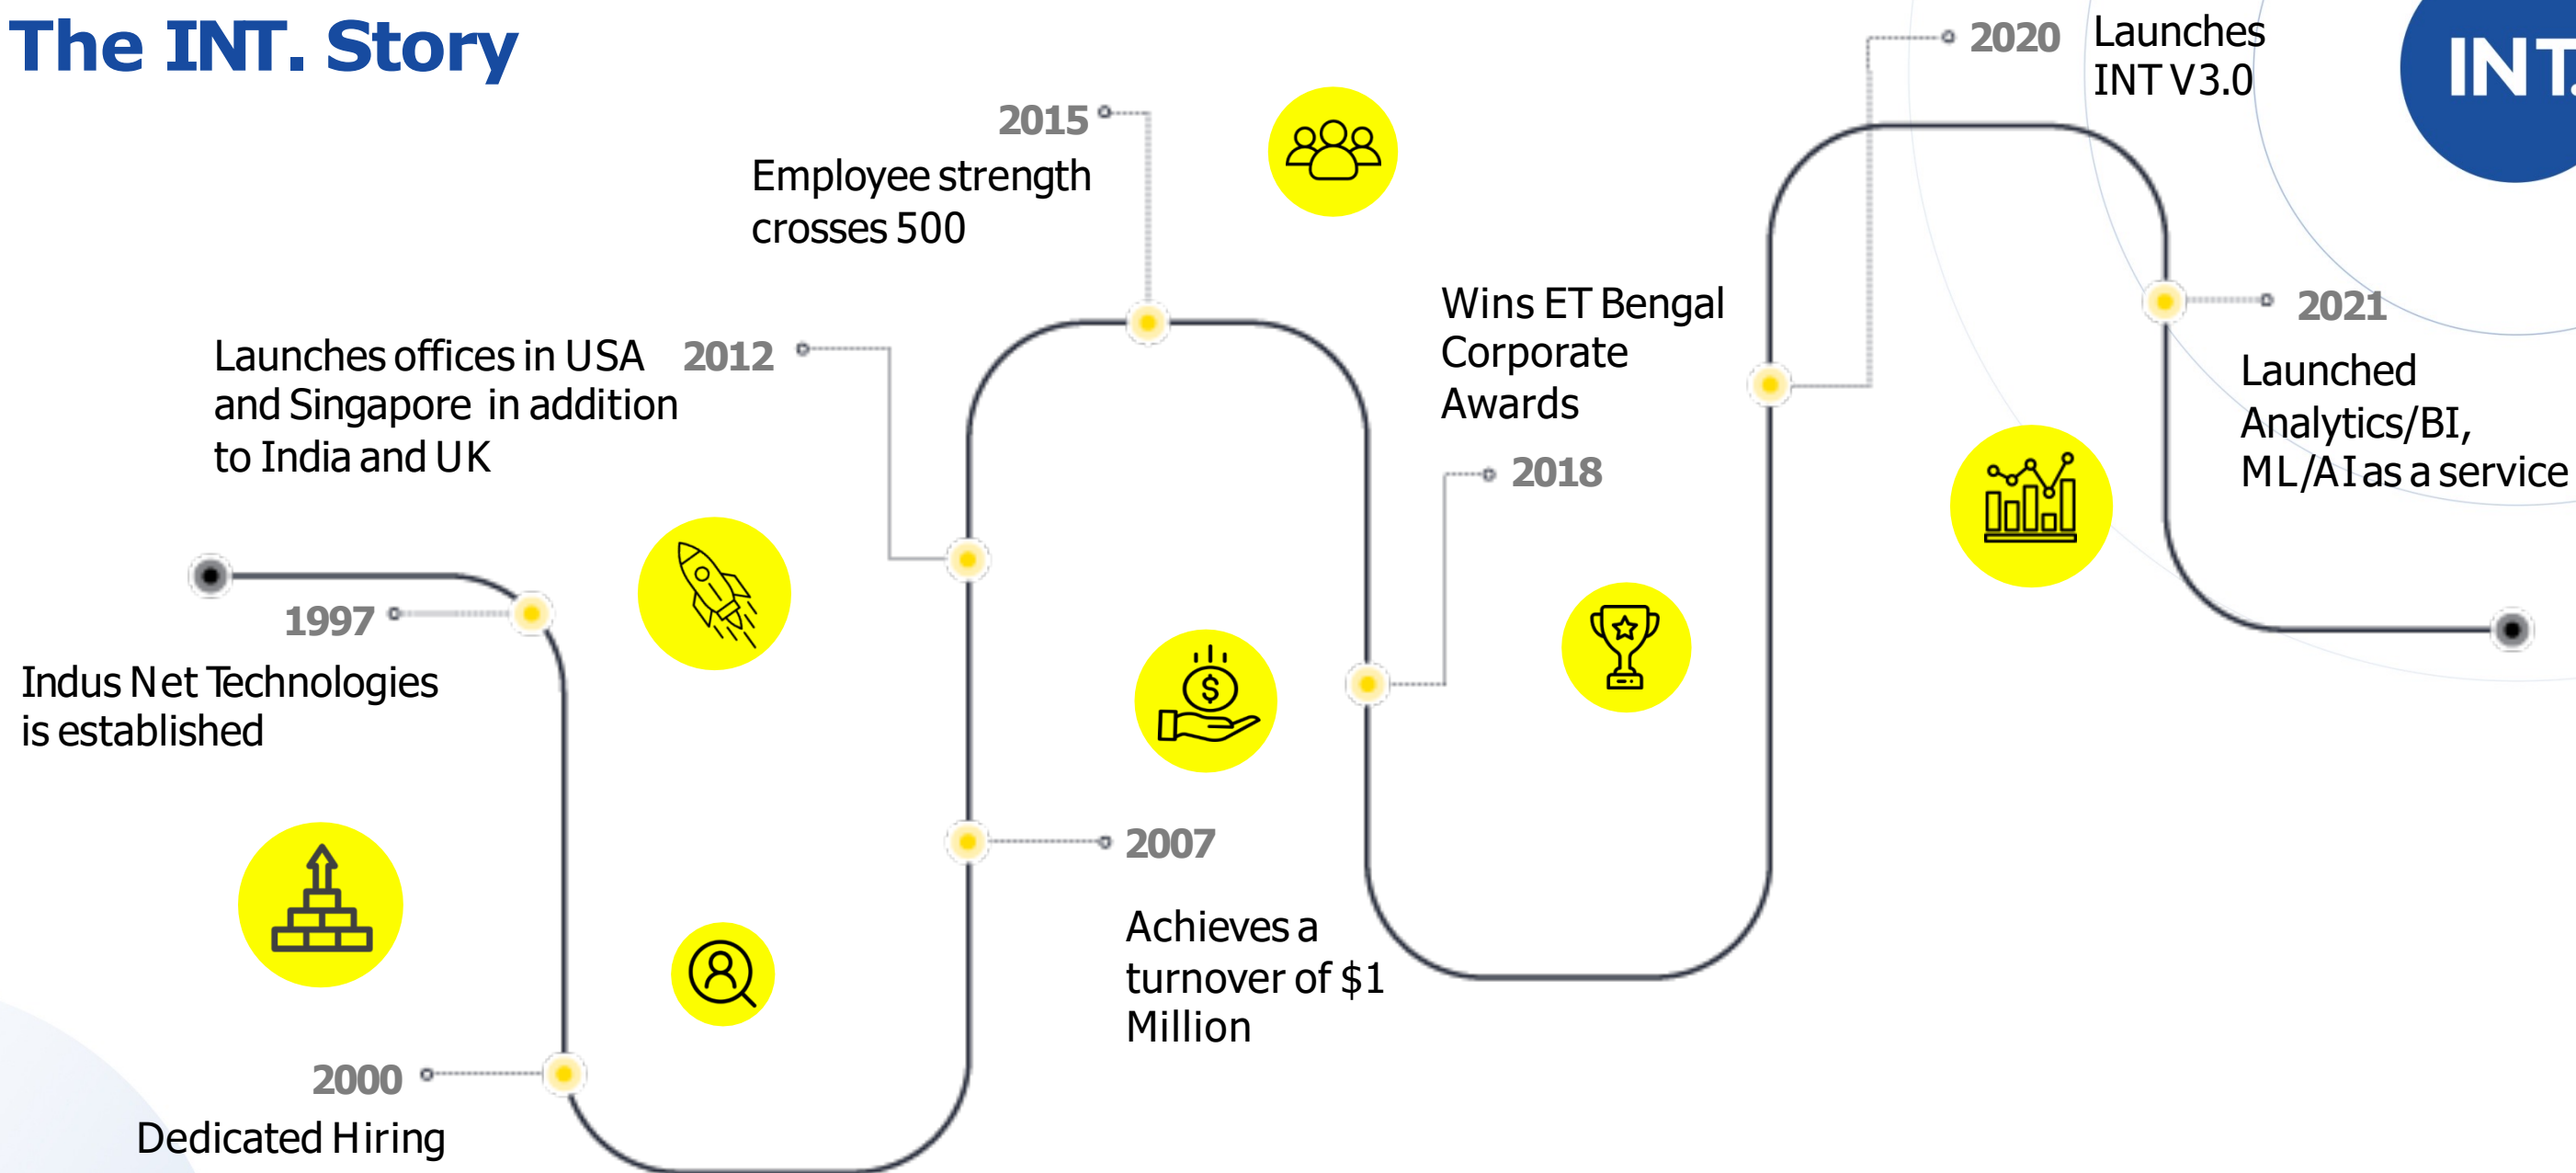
The INT. Story

1997
Indus Net Technologies is established

2000
Dedicated Hiring

Launches offices in USA and Singapore in addition to India and UK
2012

2015
Employee strength crosses 500

2007
Achieves a turnover of $1 Million

Wins ET Bengal Corporate Awards
2018

2020
Launches INT V3.0

2021
Launched Analytics/BI, ML/AI as a service

INT.